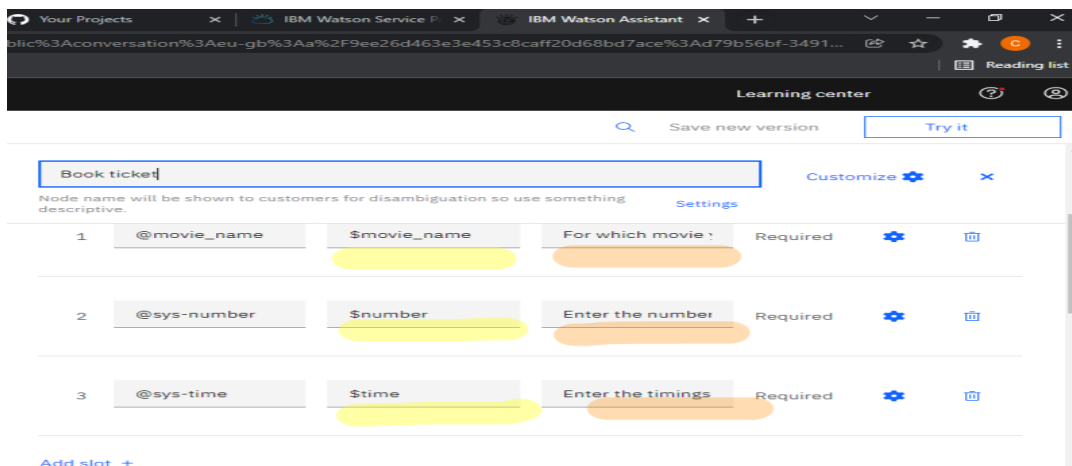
Your Projects × IBM Watson Service P × IBM Watson Assistant × +

blic%3Aconversation%3Aeu-gb%3Aa%2F9ee26d463e3e453c8caff20d68bd7ace%3Ad79b56bf-3491...

C

Reading list

Learning center

Save new version

Try it

Book ticket

Customize

×

Node name will be shown to customers for disambiguation so use something descriptive.

Settings

| 1 | @movie_name | $movie_name | For which movie y | Required |
|---|---|---|---|---|
| 2 | @sys-number | $number | Enter the number | Required |
| 3 | @sys-time | $time | Enter the timings | Required |

Add slot +